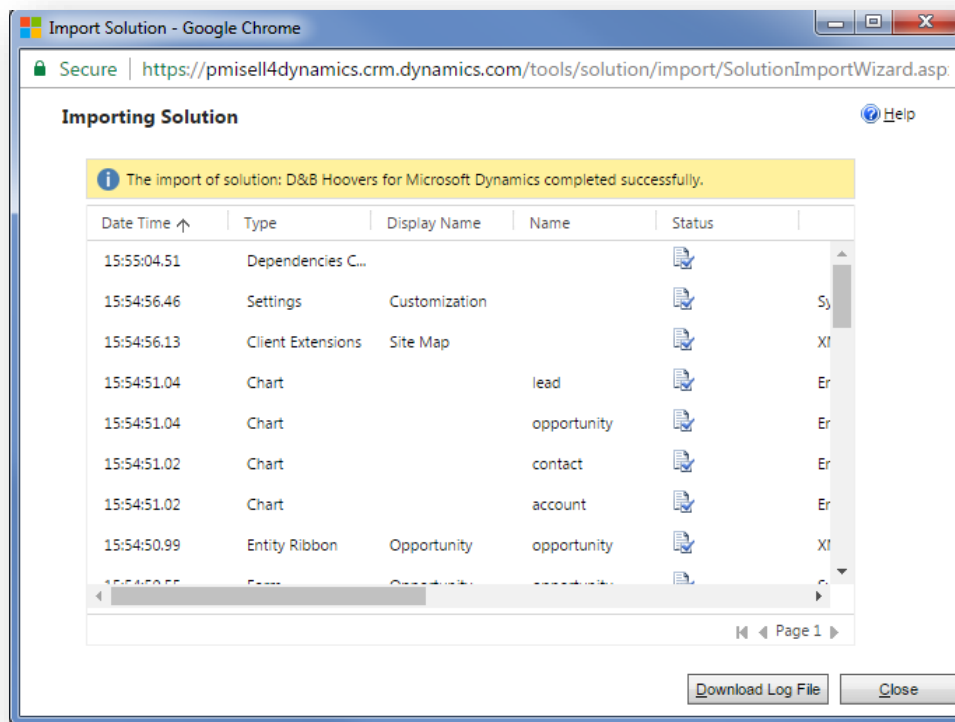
Import Solution - Google Chrome

Secure | https://pmisell4dynamics.crm.dynamics.com/tools/solution/import/SolutionImportWizard.asp

Importing Solution

Help

The import of solution: D&B Hoovers for Microsoft Dynamics completed successfully.

| Date Time | Type | Display Name | Name | Status | |
|---|---|---|---|---|---|
| 15:55:04.51 | Dependencies C... | | | | |
| 15:54:56.46 | Settings | Customization | | | Sy |
| 15:54:56.13 | Client Extensions | Site Map | | | XI |
| 15:54:51.04 | Chart | | lead | | Er |
| 15:54:51.04 | Chart | | opportunity | | Er |
| 15:54:51.02 | Chart | | contact | | Er |
| 15:54:51.02 | Chart | | account | | Er |
| 15:54:50.99 | Entity Ribbon | Opportunity | opportunity | | XI |
| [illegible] | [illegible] | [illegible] | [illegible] | | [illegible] |

Page 1

Download Log File

Close